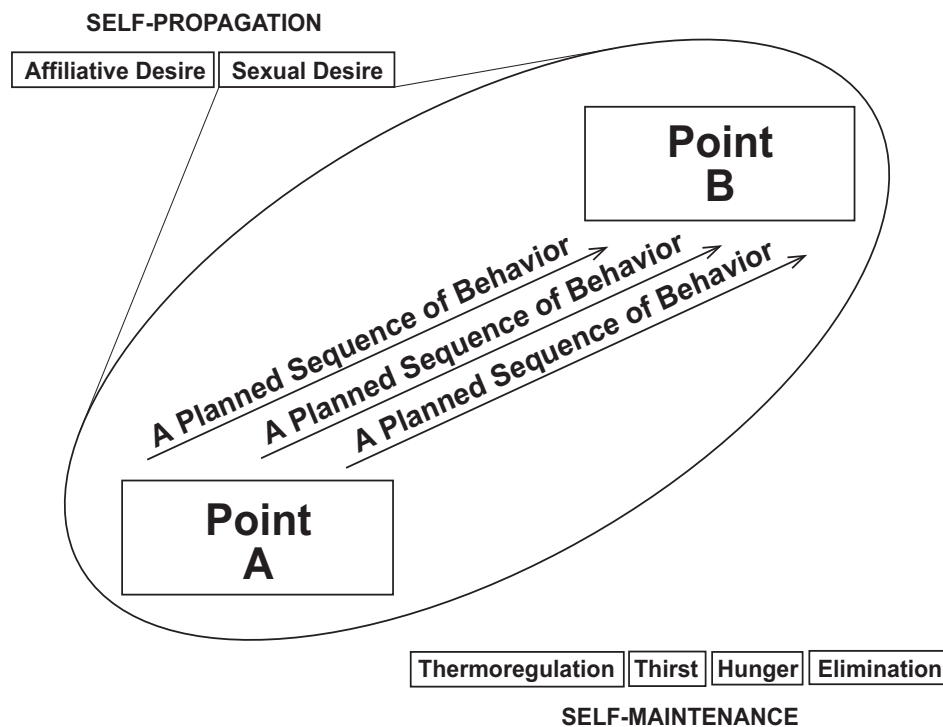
SELF-PROPAGATION

Affiliative Desire Sexual Desire

Point B

A Planned Sequence of Behavior

A Planned Sequence of Behavior

A Planned Sequence of Behavior

Point A

Thermoregulation Thirst Hunger Elimination

SELF-MAINTENANCE